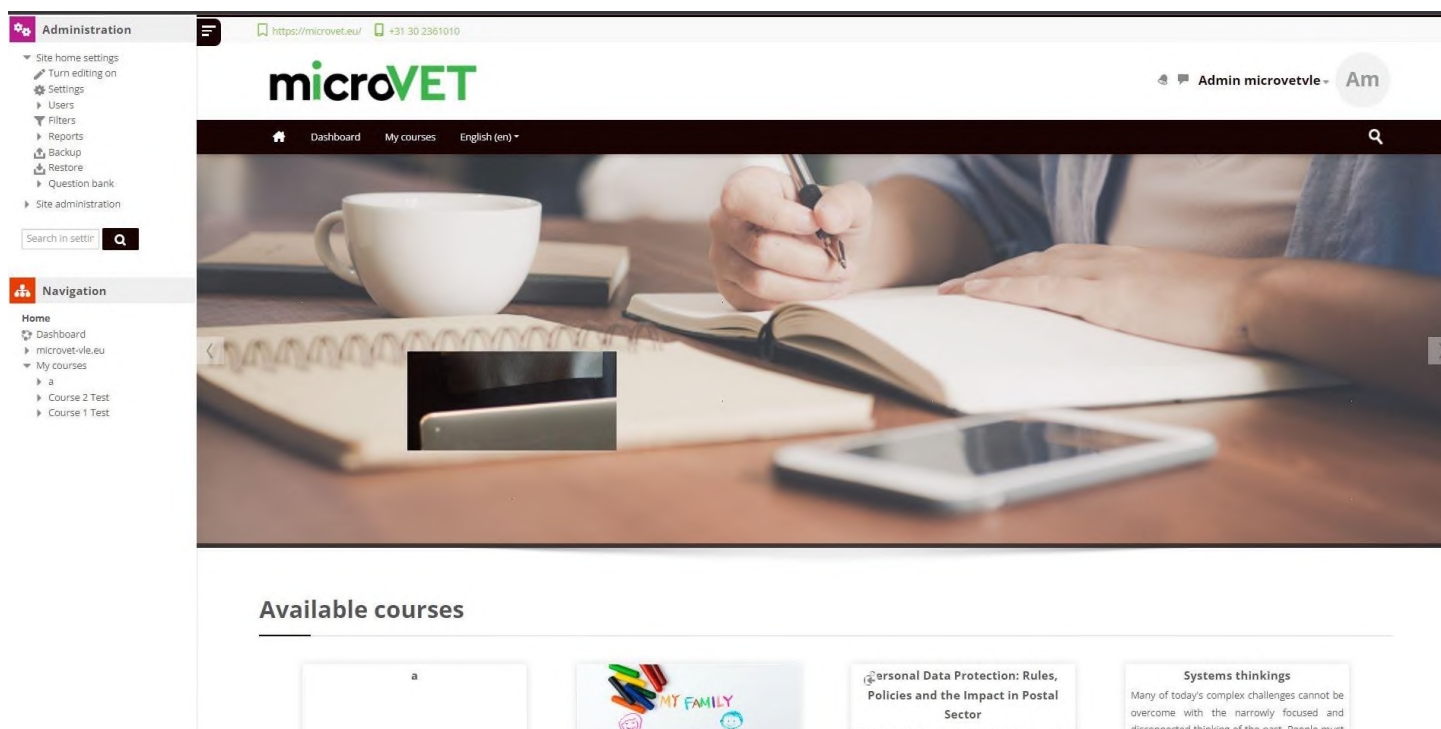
Administration

Site home settings
Turn editing on
Settings
Users
Filters
Reports
Backup
Restore
Question bank
Site administration

Search in settin

Navigation

Home
Dashboard
microvet-vle.eu
My courses
a
Course 2 Test
Course 1 Test

https://microvet.eu/ +31 30 2361010

microVET

Admin microvetvle Am

Dashboard My courses English (en)

Available courses

a

MY FAMILY

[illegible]ersonal Data Protection: Rules, Policies and the Impact in Postal Sector

Systems thinkings
Many of today's complex challenges cannot be overcome with the narrowly focused and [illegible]